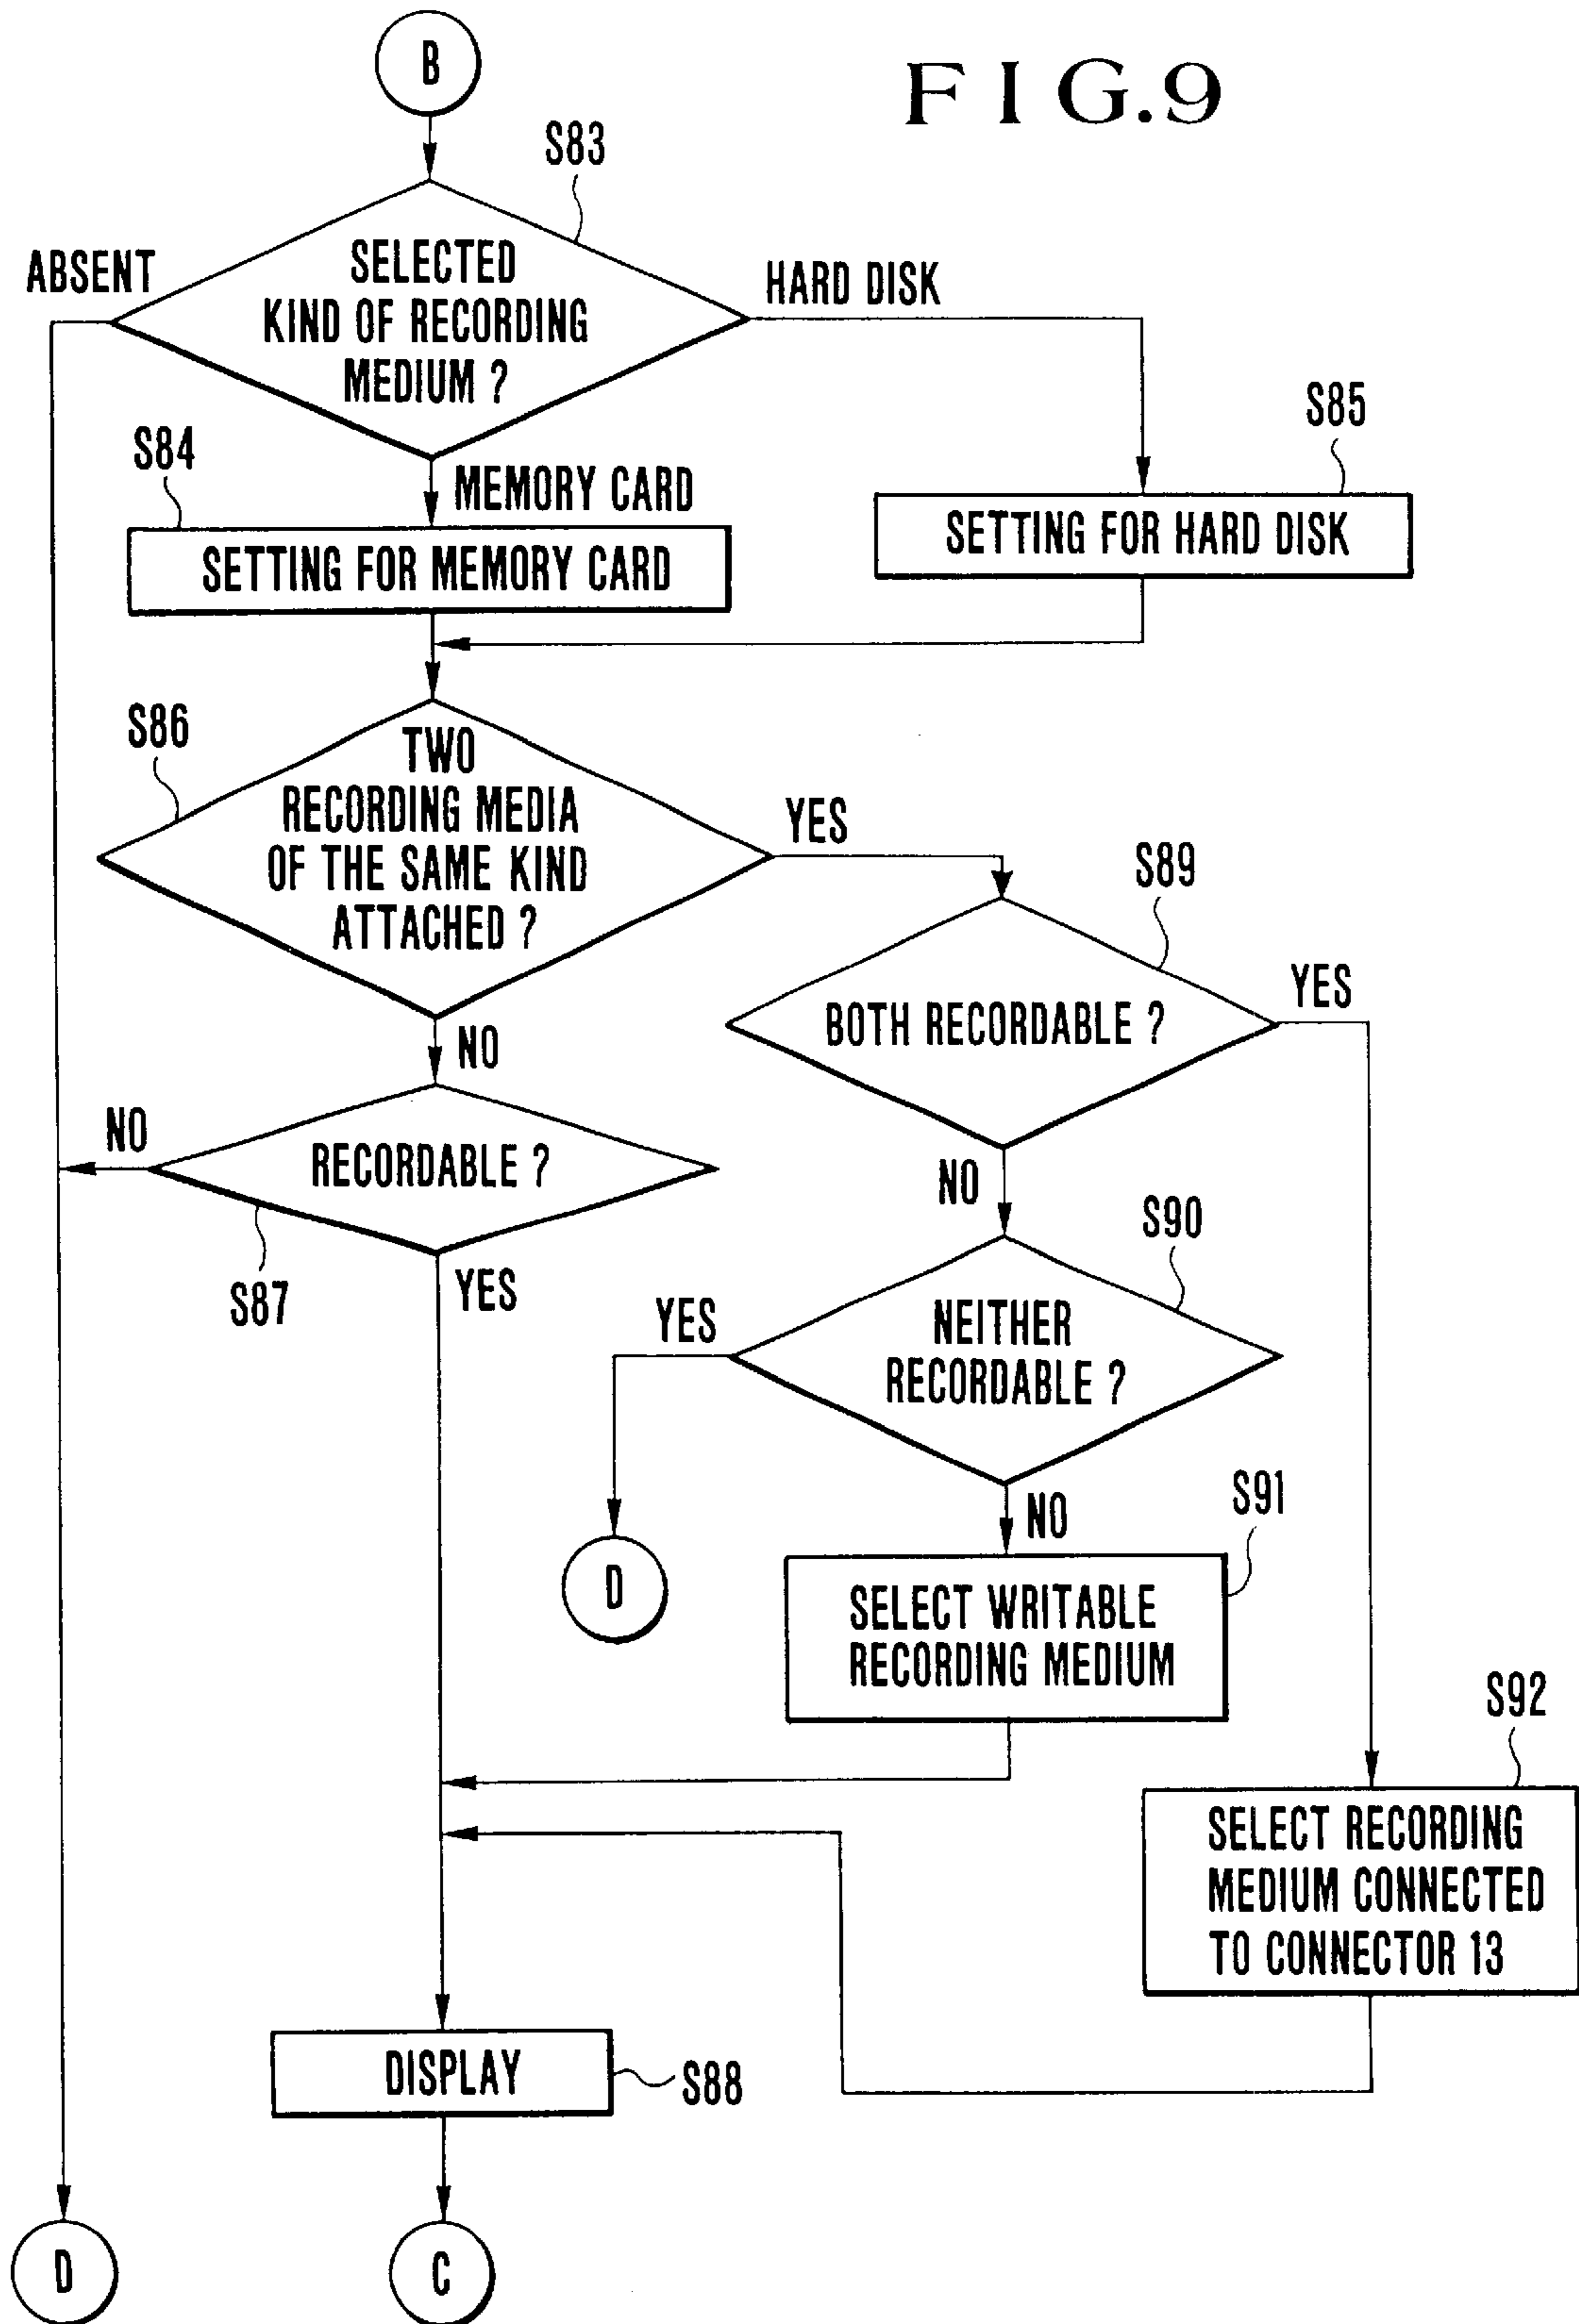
B

F I G.9

S83

SELECTED KIND OF RECORDING MEDIUM ?

ABSENT

HARD DISK

S85

S84

MEMORY CARD

SETTING FOR HARD DISK

SETTING FOR MEMORY CARD

S86

TWO RECORDING MEDIA OF THE SAME KIND ATTACHED ?

YES

S89

YES

BOTH RECORDABLE ?

NO

NO

RECORDABLE ?

NO

S90

S87

YES

YES

NEITHER RECORDABLE ?

NO

S91

D

SELECT WRITABLE RECORDING MEDIUM

S92

SELECT RECORDING MEDIUM CONNECTED TO CONNECTOR 13

DISPLAY

S88

D

C